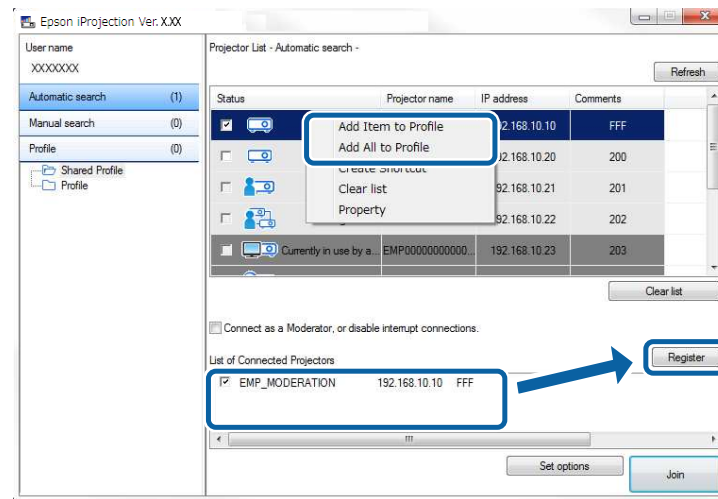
Epson iProjection Ver. X.XX

User name
XXXXXXX

Automatic search (1)
Manual search (0)
Profile (0)
Shared Profile
Profile

Projector List - Automatic search -

Refresh

| Status | Projector name | IP address | Comments |
|---|---|---|---|
| | | 192.168.10.10 | FFF |
| | | 192.168.10.20 | 200 |
| | | 192.168.10.21 | 201 |
| | | 192.168.10.22 | 202 |
| Currently in use by a... | EMP00000000000... | 192.168.10.23 | 203 |

Add Item to Profile
Add All to Profile
Create Shortcut
Clear list
Property

Clear list

Connect as a Moderator, or disable interrupt connections.

List of Connected Projectors

Register

EMP_MODERATION 192.168.10.10 FFF

Set options

Join